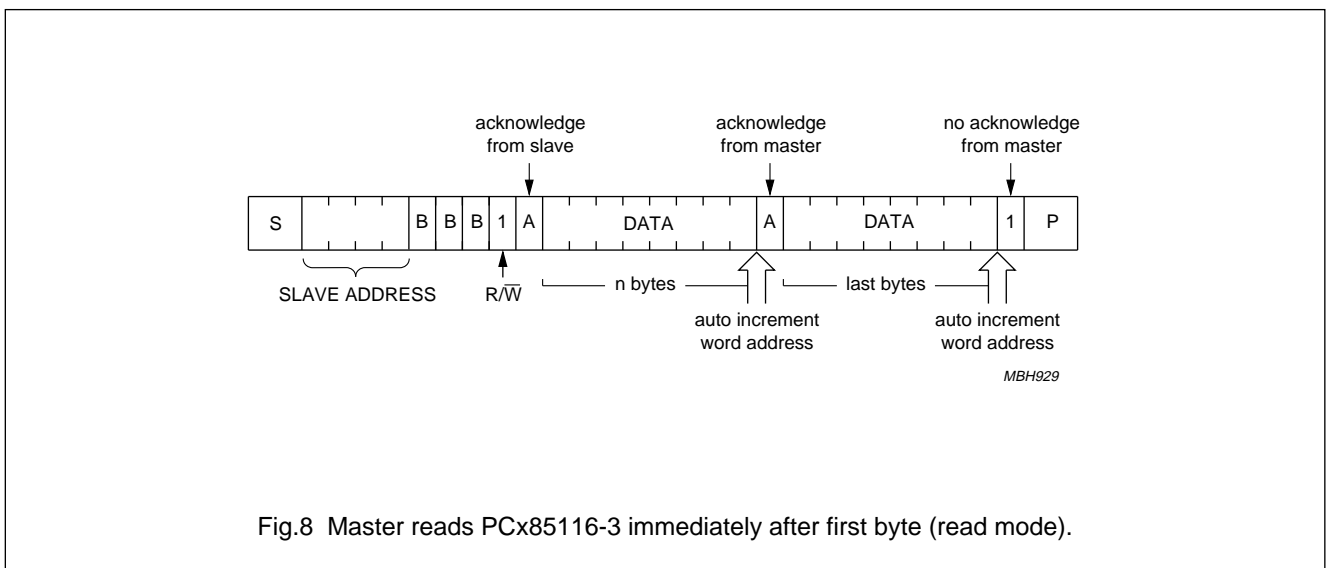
acknowledge from slave

acknowledge from master

no acknowledge from master

S | B | B | B | 1 | A | DATA | A | DATA | 1 | P

SLAVE ADDRESS

$R/\overline{W}$

n bytes

last bytes

auto increment word address

auto increment word address

MBH929

Fig.8 Master reads PCx85116-3 immediately after first byte (read mode).